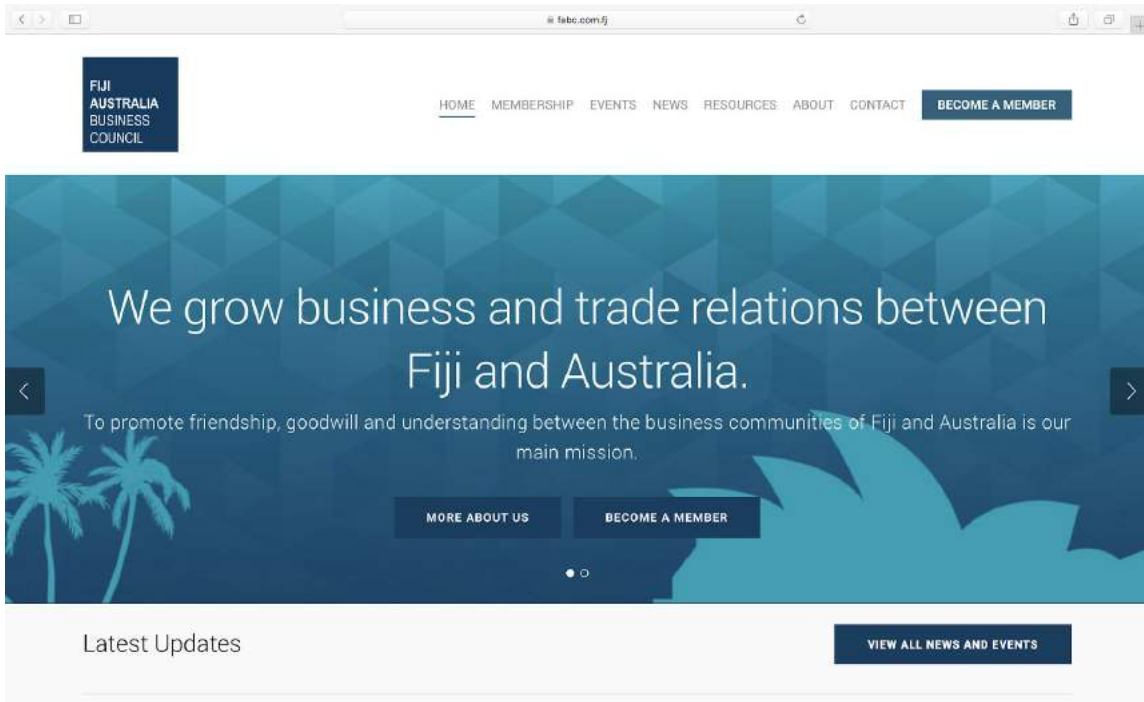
fabc.com.fj

FIJI
AUSTRALIA
BUSINESS
COUNCIL

HOME MEMBERSHIP EVENTS NEWS RESOURCES ABOUT CONTACT BECOME A MEMBER

We grow business and trade relations between Fiji and Australia.

To promote friendship, goodwill and understanding between the business communities of Fiji and Australia is our main mission.

MORE ABOUT US BECOME A MEMBER

Latest Updates

VIEW ALL NEWS AND EVENTS